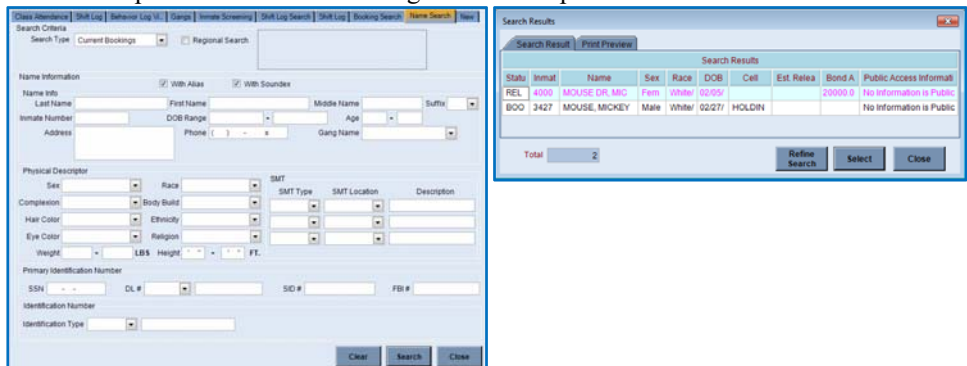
Class Attendance | Shift Log | Behavior Log Vi... | Gangs | Inmate Screening | Shift Log Search | Shift Log | Booking Search | Name Search | New

Search Criteria
Search Type Current Bookings
Regional Search

Name Information
With Alias
With Soundex
Name Info
Last Name
First Name
Middle Name
Suffix
Inmate Number
DOB Range
Age
Address
Phone ( ) - x
Gang Name

Physical Descriptor
Sex
Race
SMT
SMT Type
SMT Location
Description
Complexion
Body Build
Hair Color
Ethnicity
Eye Color
Religion
Weight
LBS
Height
FT.

Primary Identification Number
SSN
DL #
SID #
FBI #

Identification Number
Identification Type

Clear
Search
Close

Search Results

Search Result | Print Preview

Search Results

| Statu | Inmat | Name | Sex | Race | DOB | Cell | Est. Relea | Bond A | Public Access Informati |
|---|---|---|---|---|---|---|---|---|---|
| REL | 4000 | MOUSE DR, MIC | Fem | White/ | 02/05/ | | | 20000.0 | No Information is Public |
| BOO | 3427 | MOUSE, MICKEY | Male | White/ | 02/27/ | HOLDIN | | | No Information is Public |

Total 2

Refine Search
Select
Close